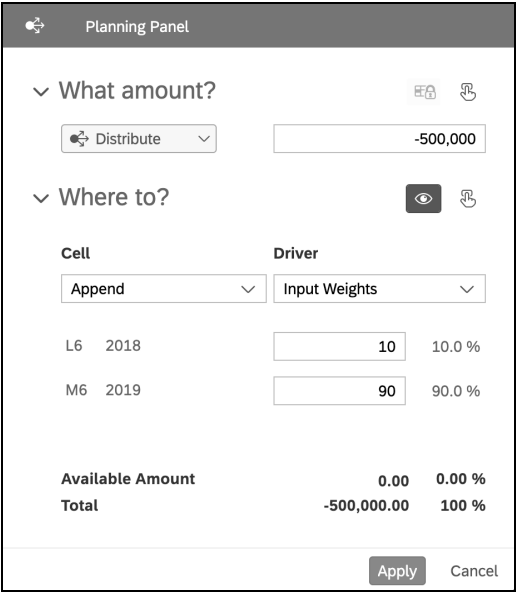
Planning Panel

What amount?

Distribute

-500,000

Where to?

Cell

Driver

Append

Input Weights

L6 2018

10

10.0 %

M6 2019

90

90.0 %

Available Amount

0.00

0.00 %

Total

-500,000.00

100 %

Apply

Cancel